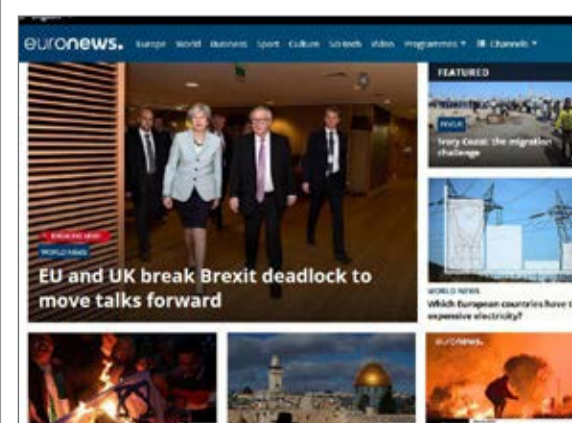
euronews. Europe World Business Sport Culture Sci-tech Video Programmes ▾ Channels ▾

BREAKING NEWS
WORLD NEWS
EU and UK break Brexit deadlock to move talks forward

FEATURED
FOCUS
Ivory Coast: the migration challenge

WORLD NEWS
Which European countries have t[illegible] expensive electricity?

euronews.